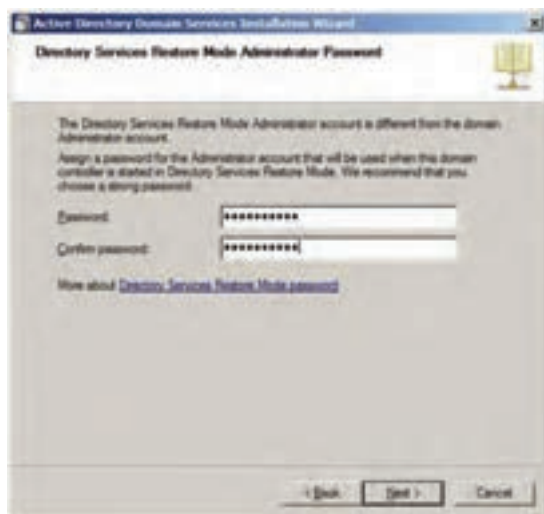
Active Directory Domain Services Installation Wizard

Directory Services Restore Mode Administrator Password

The Directory Services Restore Mode Administrator account is different from the domain Administrator account.

Assign a password for the Administrator account that will be used when this domain controller is started in Directory Services Restore Mode. We recommend that you choose a strong password.

Password: ●●●●●●●●●●●

Confirm password: ●●●●●●●●●●●

More about Directory Services Restore Mode password

< Back Next > Cancel